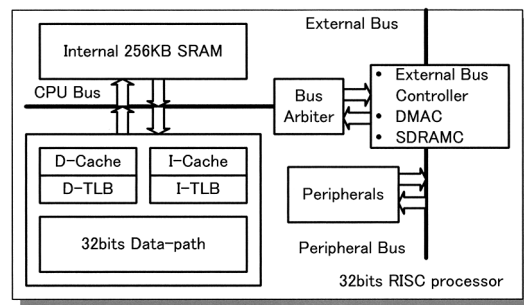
External Bus

Internal 256KB SRAM

CPU Bus

Bus Arbiter

• External Bus Controller
• DMAC
• SDRAMC

D-Cache

I-Cache

D-TLB

I-TLB

Peripherals

32bits Data-path

Peripheral Bus

32bits RISC processor